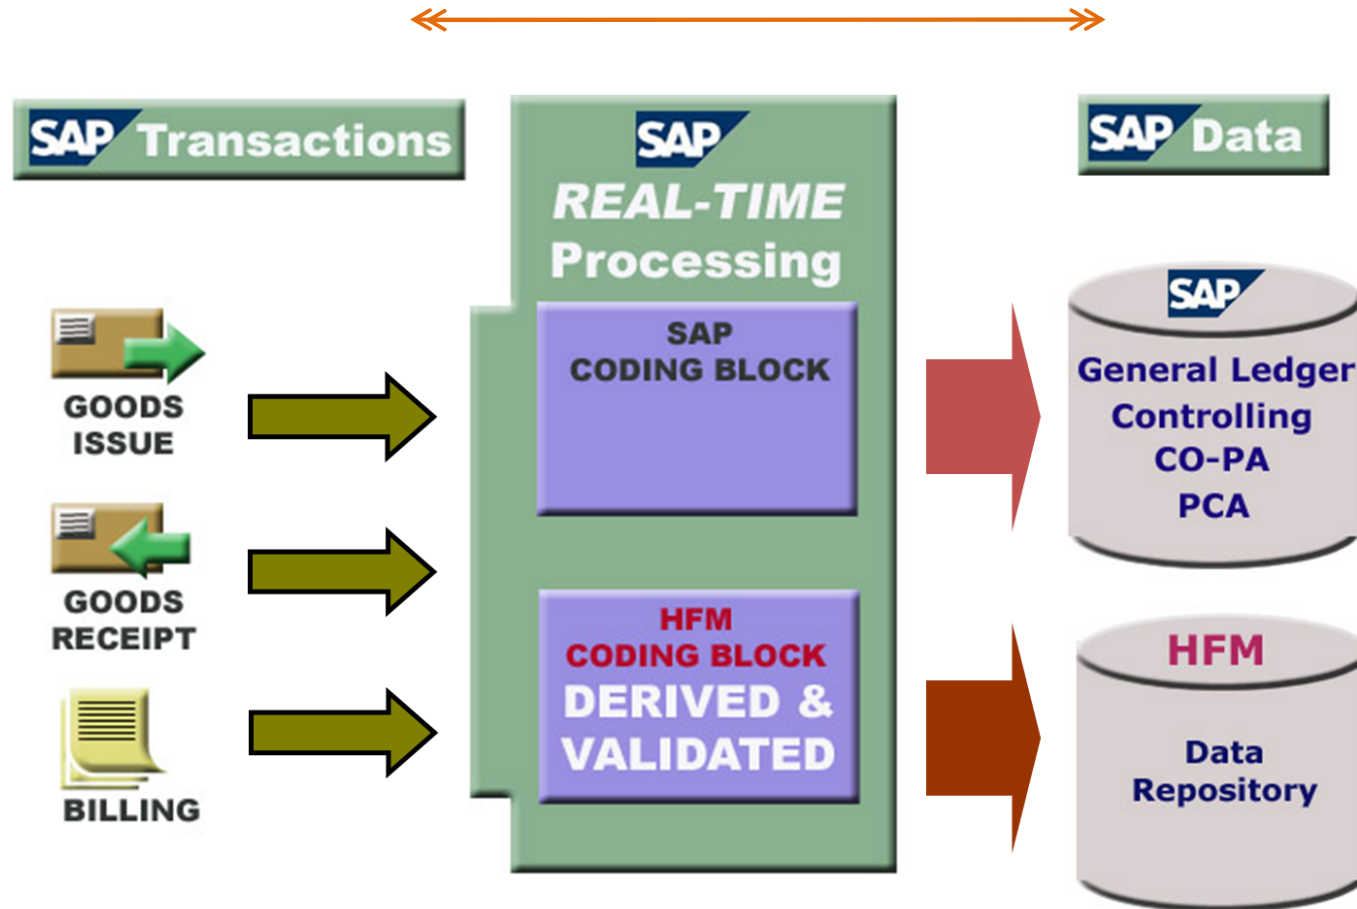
SAP Transactions

SAP
REAL-TIME
Processing

SAP Data

GOODS
ISSUE

GOODS
RECEIPT

BILLING

SAP
CODING BLOCK

HFM
CODING BLOCK
DERIVED &
VALIDATED

SAP
General Ledger
Controlling
CO-PA
PCA

HFM
Data
Repository